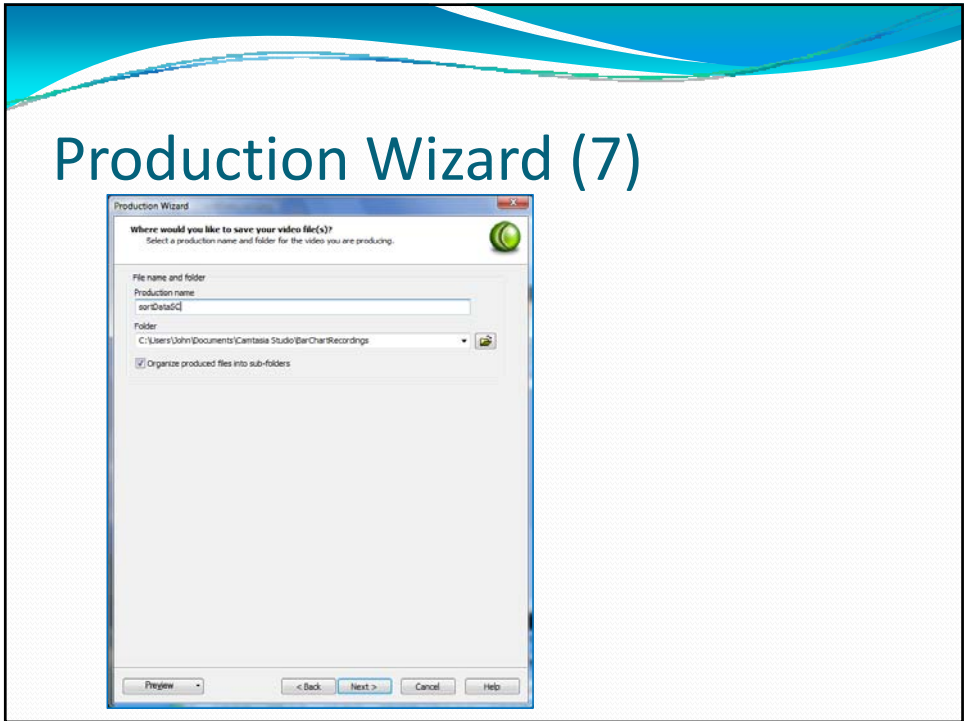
Production Wizard (7)

Production Wizard

Where would you like to save your video file(s)?
Select a production name and folder for the video you are producing.

File name and folder
Production name
sortDataSC
Folder
C:\Users\John\Documents\Camtasia Studio\BarChartRecordings
Organize produced files into sub-folders

Preview
< Back
Next >
Cancel
Help